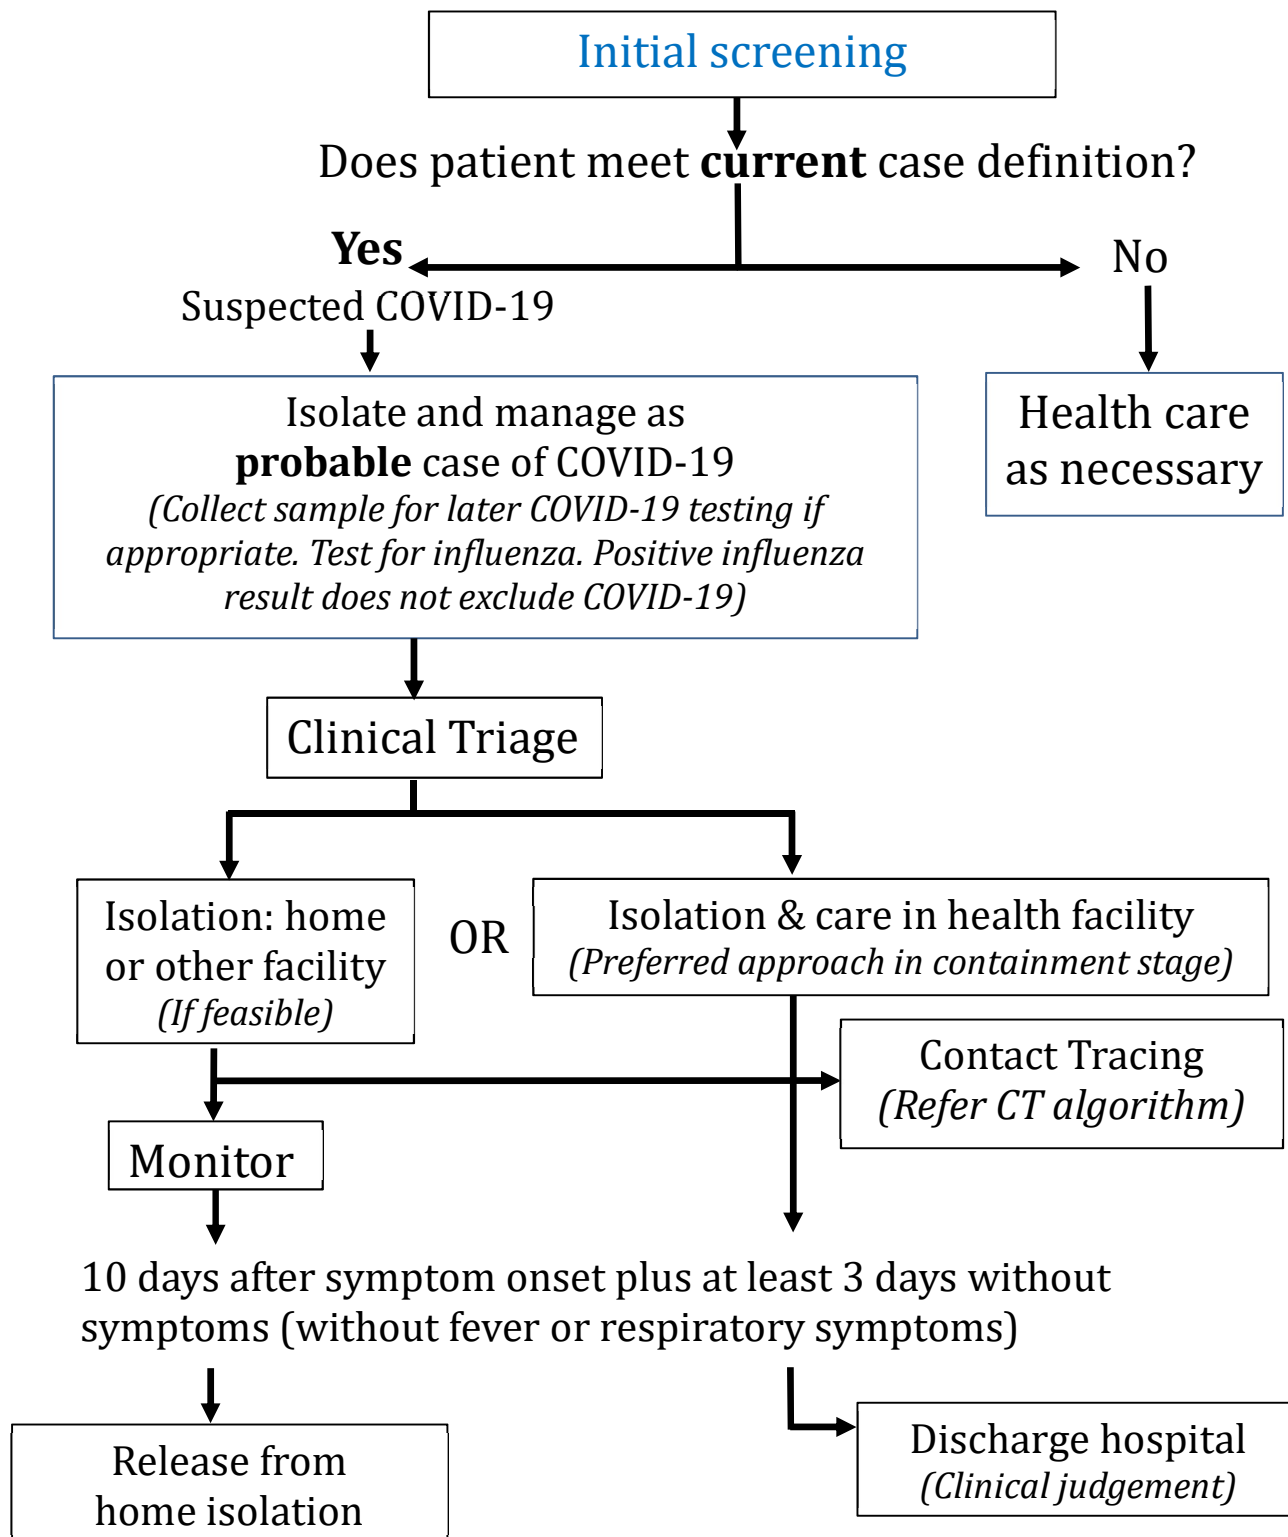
Initial screening

Does patient meet **current** case definition?

**Yes**

Suspected COVID-19

No

Isolate and manage as **probable** case of COVID-19 *(Collect sample for later COVID-19 testing if appropriate. Test for influenza. Positive influenza result does not exclude COVID-19)*

Health care as necessary

Clinical Triage

Isolation: home or other facility *(If feasible)*

OR

Isolation & care in health facility *(Preferred approach in containment stage)*

Contact Tracing *(Refer CT algorithm)*

Monitor

10 days after symptom onset plus at least 3 days without symptoms (without fever or respiratory symptoms)

Release from home isolation

Discharge hospital *(Clinical judgement)*